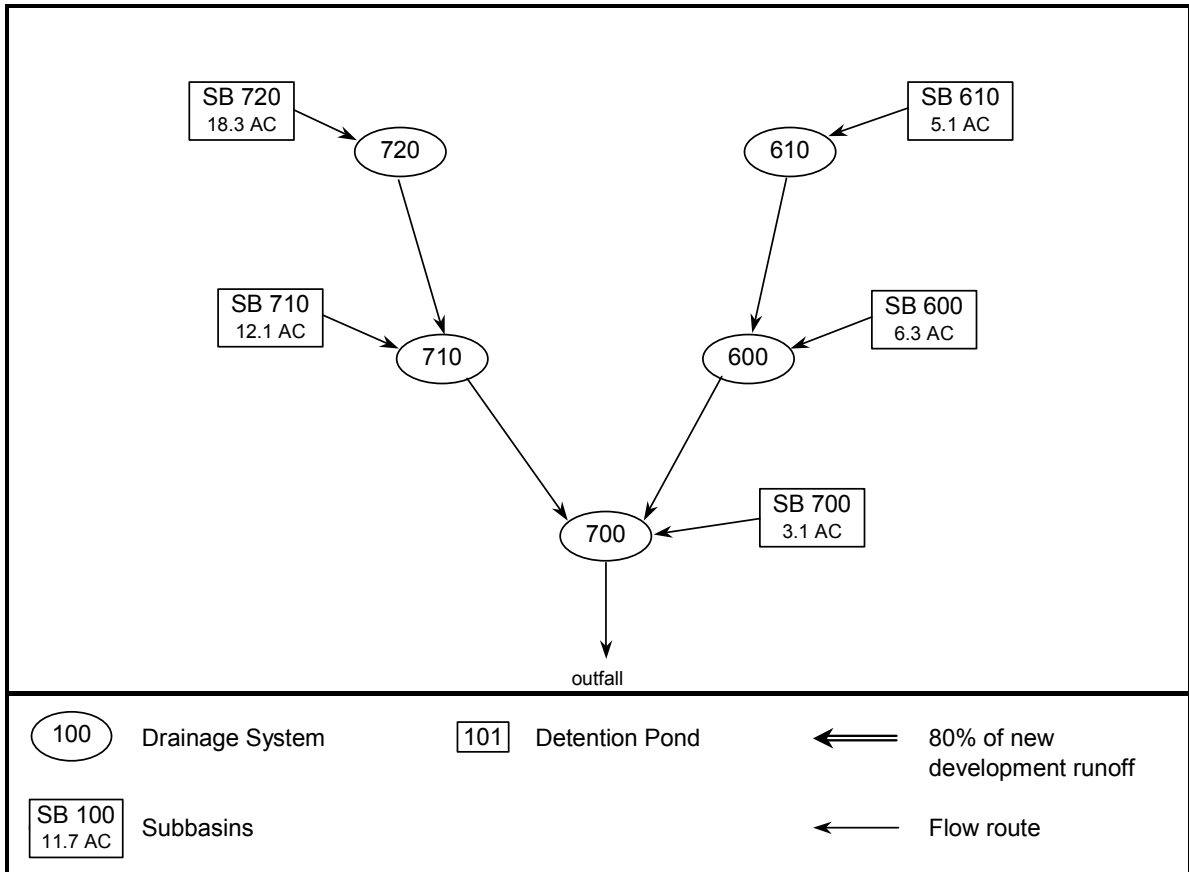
SB 720
18.3 AC

720

SB 610
5.1 AC

610

SB 710
12.1 AC

710

600

SB 600
6.3 AC

SB 700
3.1 AC

700

outfall

100 Drainage System

101 Detention Pond

80% of new development runoff

SB 100
11.7 AC
Subbasins

Flow route